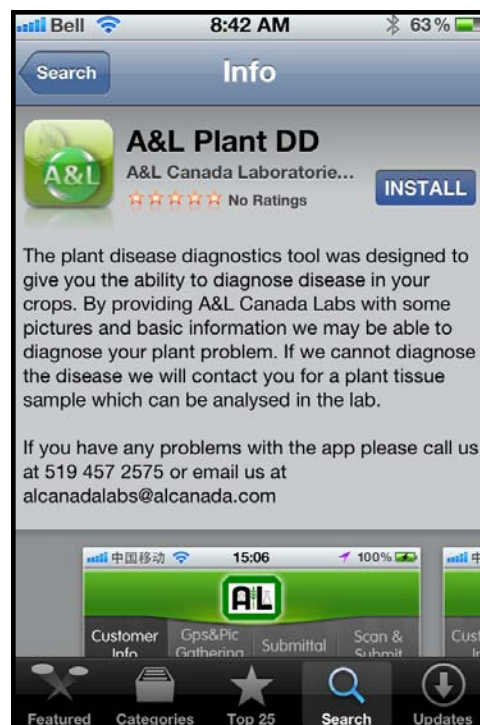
Bell 8:42 AM 63%

Search

Info

A&L

A&L Plant DD

A&L Canada Laboratorie...

No Ratings

INSTALL

The plant disease diagnostics tool was designed to give you the ability to diagnose disease in your crops. By providing A&L Canada Labs with some pictures and basic information we may be able to diagnose your plant problem. If we cannot diagnose the disease we will contact you for a plant tissue sample which can be analysed in the lab.

If you have any problems with the app please call us at 519 457 2575 or email us at alcanadalabs@alcanada.com

中国移动 15:06 100%

A&L

Customer Info

Gps&Pic Gathering

Submittal

Scan & Submit

Featured

Categories

Top 25

Search

Updates